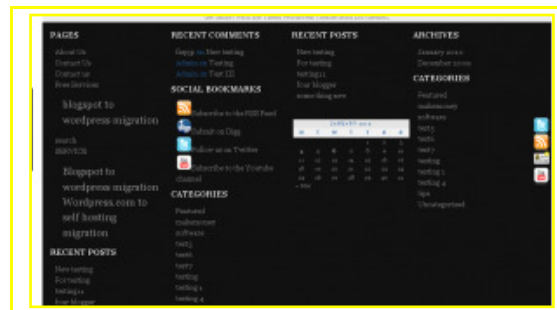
PAGES
About Us
Contact Us
Contact us
Free Services

blogspot to wordpress migration

search
SERVICE

Blogspot to wordpress migration
Wordpress.com to self hosting migration

RECENT POSTS
New testing
For testing
testing11
four blogger

RECENT COMMENTS
Gappy on New testing
Admin on Testing
Admin on Test III

SOCIAL BOOKMARKS
Subscribe to the RSS Feed
Submit on Digg
Follow us on Twitter
Subscribe to the Youtube channel

CATEGORIES
Featured
mahmoney
software
test3
test1
test7
testing
testing1
testing 4

RECENT POSTS
New testing
For testing
testing11
four blogger
some thing new

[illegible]

ARCHIVES
January 2010
December 2010

CATEGORIES
Featured
mahmoney
software
test3
test1
test7
testing
testing 1
testing 4
tips
Uncategorized